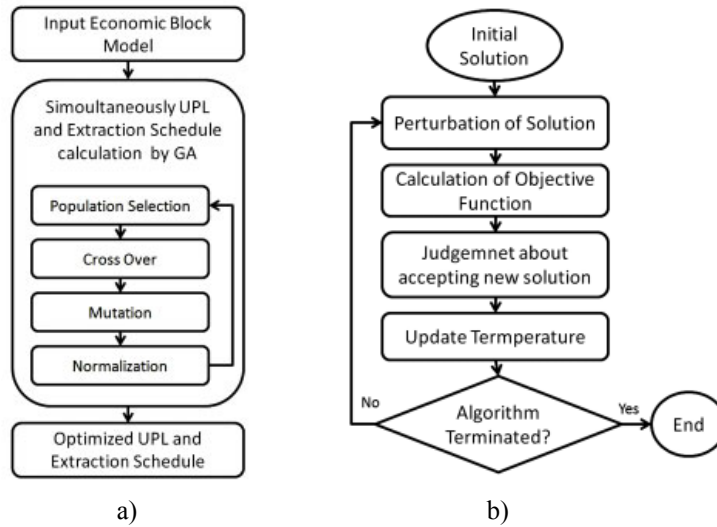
Input Economic Block Model

Simoultaneously UPL and Extraction Schedule calculation by GA

Population Selection

Cross Over

Mutation

Normalization

Optimized UPL and Extraction Schedule

a)

Initial Solution

Perturbation of Solution

Calculation of Objective Function

Judgemnet about accepting new solution

Update Termperature

Algorithm Terminated?

No

Yes

End

b)